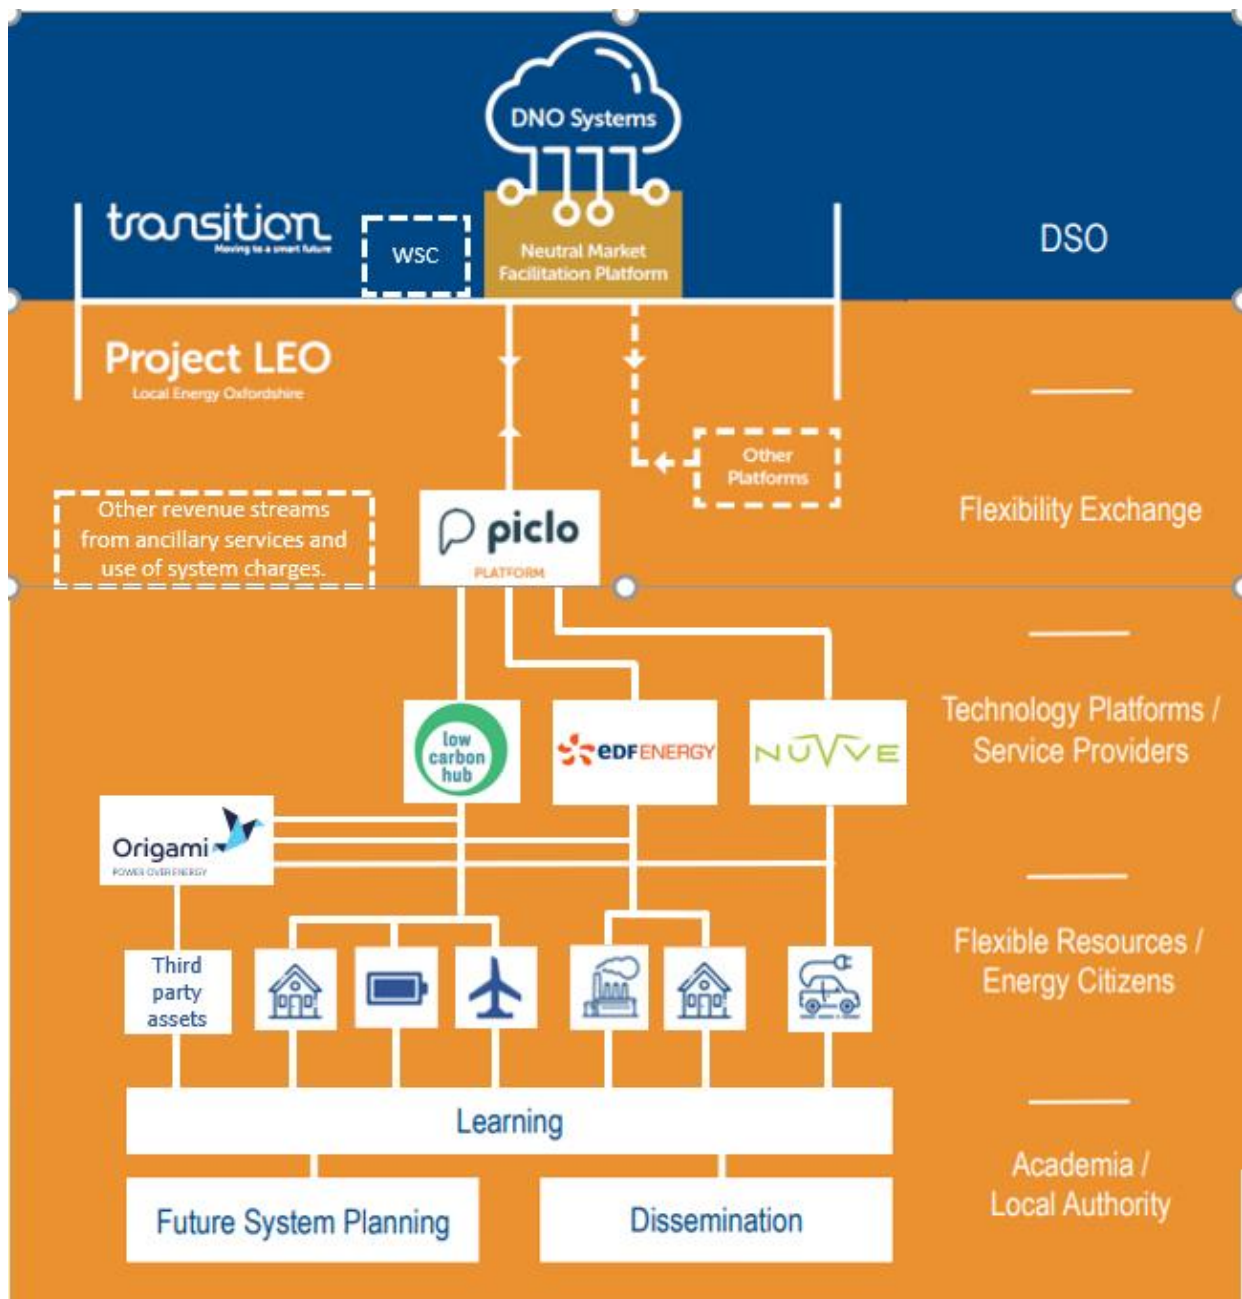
DNO Systems

transition
Moving to a smart future

WSC

Neutral Market Facilitation Platform

DSO

Project LEO
Local Energy Oxfordshire

Other Platforms

Other revenue streams from ancillary services and use of system charges.

piclo
PLATFORM

Flexibility Exchange

low carbon hub

EDF ENERGY

NUVVE

Technology Platforms / Service Providers

Origami
POWER OVER ENERGY

Third party assets

Flexible Resources / Energy Citizens

Learning

Future System Planning

Dissemination

Academia / Local Authority